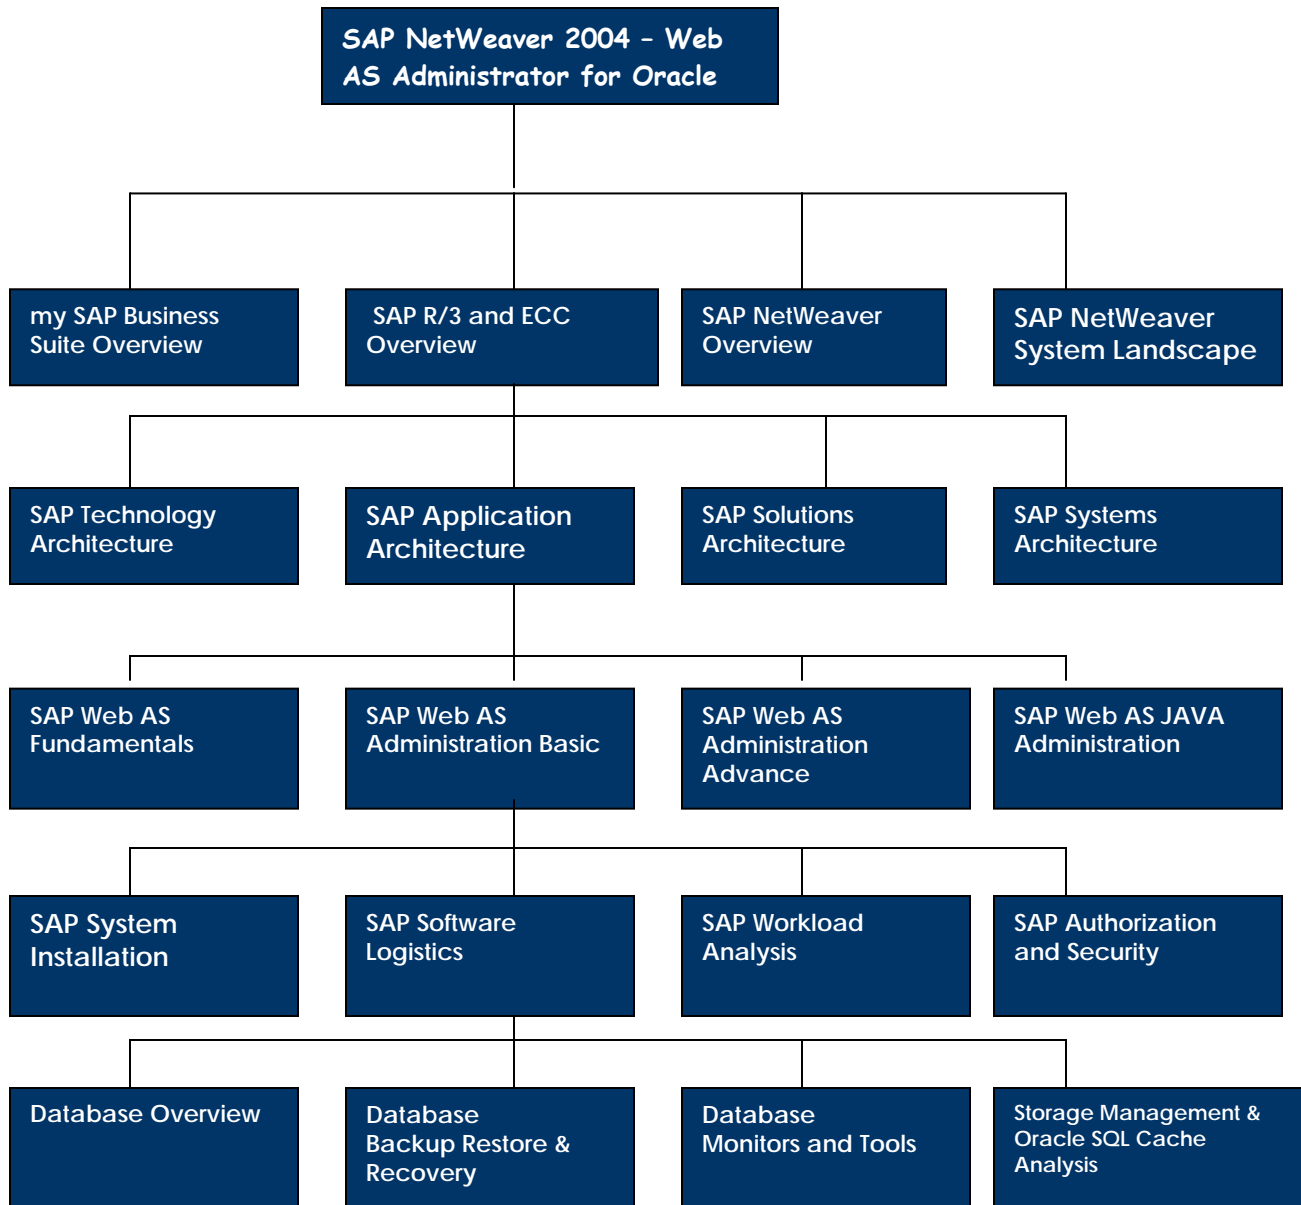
SAP NetWeaver 2004 – Web AS Administrator for Oracle

my SAP Business Suite Overview

SAP R/3 and ECC Overview

SAP NetWeaver Overview

SAP NetWeaver System Landscape

SAP Technology Architecture

SAP Application Architecture

SAP Solutions Architecture

SAP Systems Architecture

SAP Web AS Fundamentals

SAP Web AS Administration Basic

SAP Web AS Administration Advance

SAP Web AS JAVA Administration

SAP System Installation

SAP Software Logistics

SAP Workload Analysis

SAP Authorization and Security

Database Overview

Database Backup Restore & Recovery

Database Monitors and Tools

Storage Management & Oracle SQL Cache Analysis